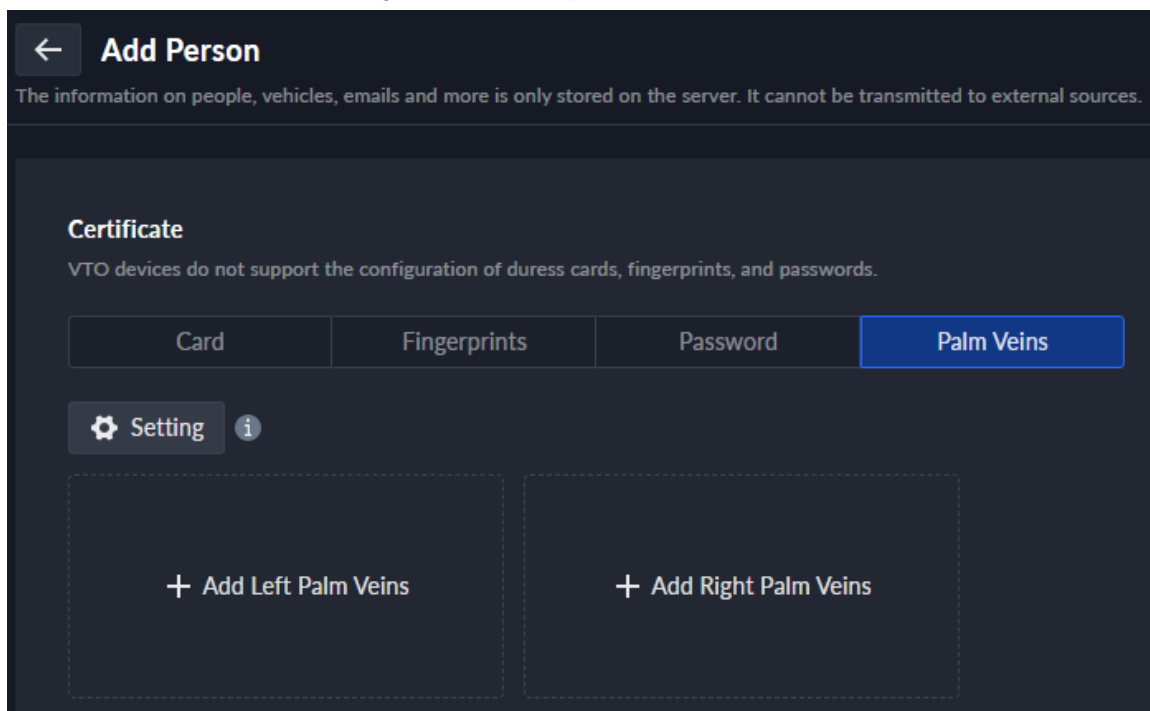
← Add Person

The information on people, vehicles, emails and more is only stored on the server. It cannot be transmitted to external sources.

Certificate

VTO devices do not support the configuration of duress cards, fingerprints, and passwords.

Card | Fingerprints | Password | Palm Veins

Setting

+ Add Left Palm Veins

+ Add Right Palm Veins